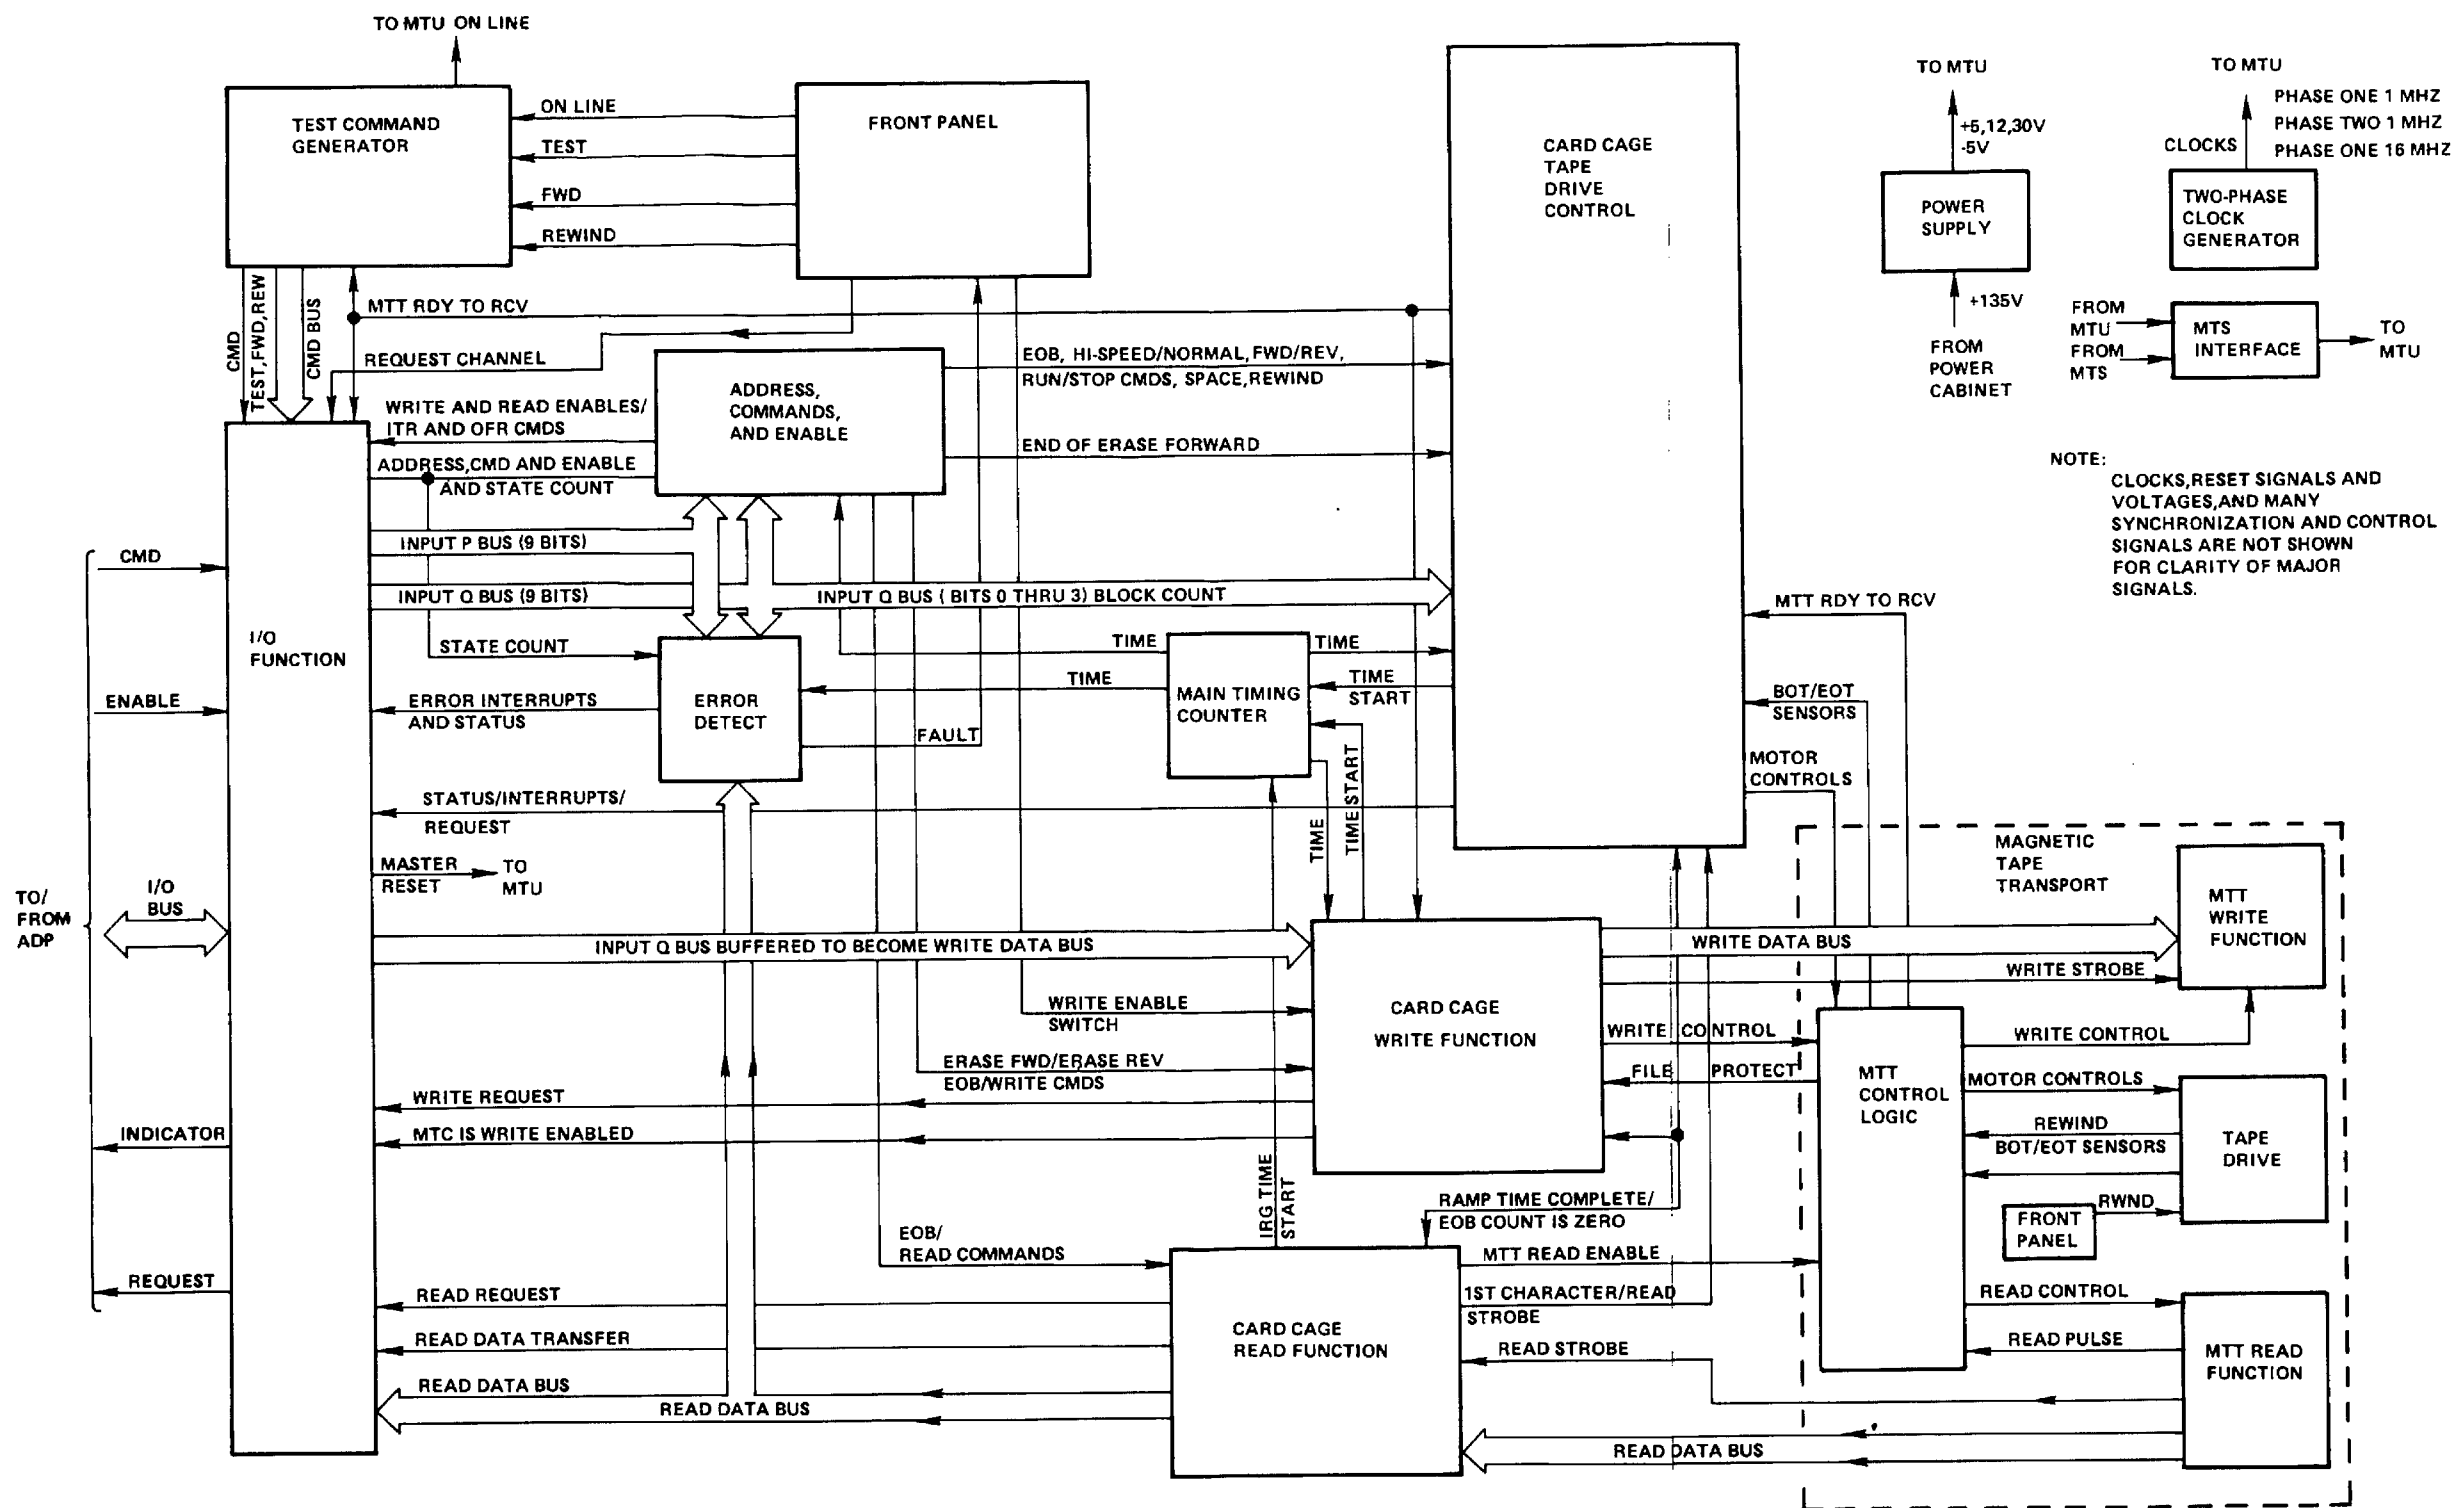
TO MTU ON LINE

TEST COMMAND GENERATOR

ON LINE
TEST
FWD
REWIND

FRONT PANEL

CMD
TEST, FWD, REW
CMD BUS

MTT RDY TO RCV
REQUEST CHANNEL

ADDRESS, COMMANDS, AND ENABLE

EOB, HI-SPEED/NORMAL, FWD/REV, RUN/STOP CMDS, SPACE, REWIND
END OF ERASE FORWARD

CARD CAGE TAPE DRIVE CONTROL

TO MTU
+5,12,30V -5V
POWER SUPPLY
+135V
FROM POWER CABINET

TO MTU
PHASE ONE 1 MHZ
PHASE TWO 1 MHZ
PHASE ONE 16 MHZ
CLOCKS
TWO-PHASE CLOCK GENERATOR

FROM MTU
FROM MTS
MTS INTERFACE
TO MTU

NOTE:
CLOCKS, RESET SIGNALS AND VOLTAGES, AND MANY SYNCHRONIZATION AND CONTROL SIGNALS ARE NOT SHOWN FOR CLARITY OF MAJOR SIGNALS.

WRITE AND READ ENABLES/ ITR AND OFR CMDS
ADDRESS, CMD AND ENABLE AND STATE COUNT
INPUT P BUS (9 BITS)
INPUT Q BUS (9 BITS)
INPUT Q BUS ( BITS 0 THRU 3) BLOCK COUNT
STATE COUNT

CMD
ENABLE
I/O FUNCTION
TO/ FROM ADP
I/O BUS
INDICATOR
REQUEST

MTT RDY TO RCV
TIME
TIME
TIME
MAIN TIMING COUNTER
TIME START
ERROR DETECT
ERROR INTERRUPTS AND STATUS
FAULT
BOT/EOT SENSORS
MOTOR CONTROLS
STATUS/INTERRUPTS/ REQUEST
MASTER RESET
TO MTU
TIME
TIME START

MAGNETIC TAPE TRANSPORT

INPUT Q BUS BUFFERED TO BECOME WRITE DATA BUS
WRITE DATA BUS
MTT WRITE FUNCTION
WRITE STROBE
WRITE ENABLE SWITCH
CARD CAGE WRITE FUNCTION
WRITE CONTROL
WRITE CONTROL
ERASE FWD/ERASE REV EOB/WRITE CMDS
FILE PROTECT
MTT CONTROL LOGIC
MOTOR CONTROLS
REWIND
BOT/EOT SENSORS
TAPE DRIVE
WRITE REQUEST
MTC IS WRITE ENABLED
IRG TIME START
RAMP TIME COMPLETE/ EOB COUNT IS ZERO
FRONT PANEL
RWND
EOB/ READ COMMANDS
MTT READ ENABLE
1ST CHARACTER/READ STROBE
READ CONTROL
READ REQUEST
CARD CAGE READ FUNCTION
READ DATA TRANSFER
READ PULSE
MTT READ FUNCTION
READ STROBE
READ DATA BUS
READ DATA BUS
READ DATA BUS